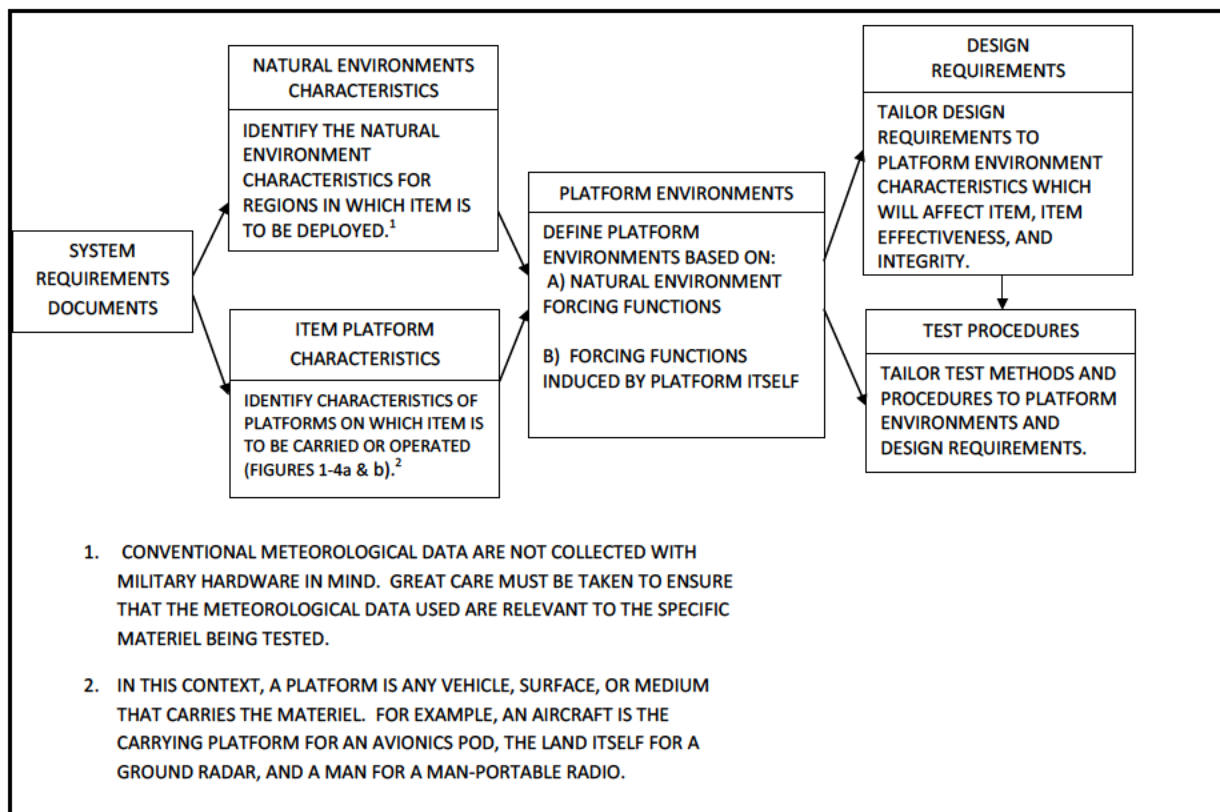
SYSTEM REQUIREMENTS DOCUMENTS

NATURAL ENVIRONMENTS CHARACTERISTICS

IDENTIFY THE NATURAL ENVIRONMENT CHARACTERISTICS FOR REGIONS IN WHICH ITEM IS TO BE DEPLOYED.$^1$

ITEM PLATFORM CHARACTERISTICS

IDENTIFY CHARACTERISTICS OF PLATFORMS ON WHICH ITEM IS TO BE CARRIED OR OPERATED (FIGURES 1-4a & b).$^2$

PLATFORM ENVIRONMENTS

DEFINE PLATFORM ENVIRONMENTS BASED ON:
A) NATURAL ENVIRONMENT FORCING FUNCTIONS

B) FORCING FUNCTIONS INDUCED BY PLATFORM ITSELF

DESIGN REQUIREMENTS

TAILOR DESIGN REQUIREMENTS TO PLATFORM ENVIRONMENT CHARACTERISTICS WHICH WILL AFFECT ITEM, ITEM EFFECTIVENESS, AND INTEGRITY.

TEST PROCEDURES

TAILOR TEST METHODS AND PROCEDURES TO PLATFORM ENVIRONMENTS AND DESIGN REQUIREMENTS.

1. CONVENTIONAL METEOROLOGICAL DATA ARE NOT COLLECTED WITH MILITARY HARDWARE IN MIND. GREAT CARE MUST BE TAKEN TO ENSURE THAT THE METEOROLOGICAL DATA USED ARE RELEVANT TO THE SPECIFIC MATERIEL BEING TESTED.

2. IN THIS CONTEXT, A PLATFORM IS ANY VEHICLE, SURFACE, OR MEDIUM THAT CARRIES THE MATERIEL. FOR EXAMPLE, AN AIRCRAFT IS THE CARRYING PLATFORM FOR AN AVIONICS POD, THE LAND ITSELF FOR A GROUND RADAR, AND A MAN FOR A MAN-PORTABLE RADIO.